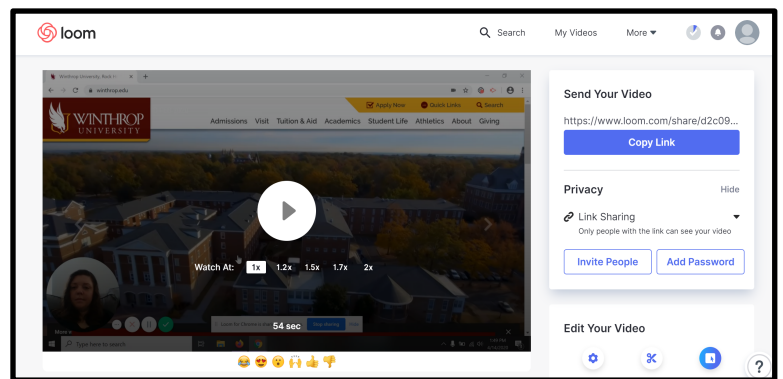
loom

Search My Videos More

Winthrop University, Rock H

winthrop.edu

Apply Now Quick Links Search

WINTHROP UNIVERSITY

Admissions Visit Tuition & Aid Academics Student Life Athletics About Giving

Watch At: 1x 1.2x 1.5x 1.7x 2x

54 sec

Stop sharing

Type here to search

Send Your Video

https://www.loom.com/share/d2c09...

Copy Link

Privacy Hide

Link Sharing

Only people with the link can see your video

Invite People Add Password

Edit Your Video

?